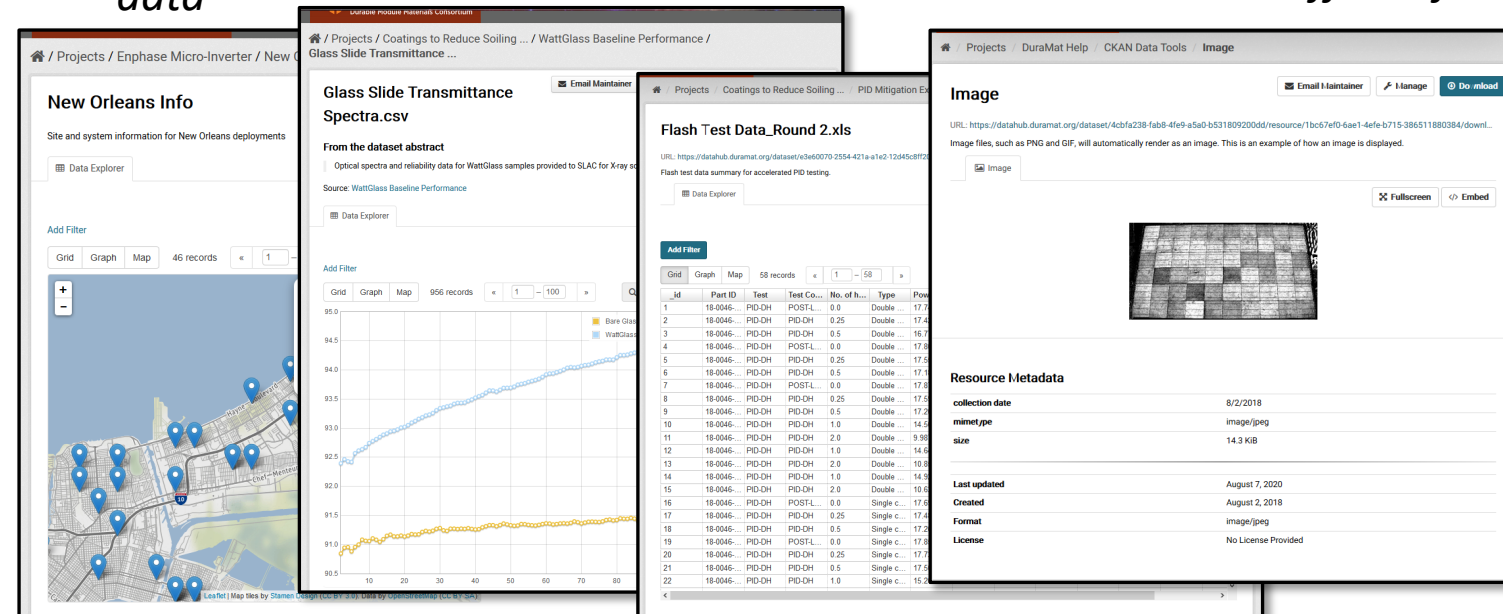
data

/ Projects / Enphase Micro-Inverter / New O

New Orleans Info

Site and system information for New Orleans deployments

Data Explorer

Add Filter

Grid Graph Map 46 records « 1 –

+
−

Leaflet | Map tiles by Stamen Design (CC BY 3.0). Data by OpenStreetMap (CC BY SA).

Durable Module Materials Consortium

/ Projects / Coatings to Reduce Soiling ... / WattGlass Baseline Performance / Glass Slide Transmittance ...

Glass Slide Transmittance Spectra.csv

Email Maintainer

From the dataset abstract

Optical spectra and reliability data for WattGlass samples provided to SLAC for X-ray sc

Source: WattGlass Baseline Performance

Data Explorer

Add Filter

Grid Graph Map 956 records « 1 – 100 »

Bare Glas
WattGlas

95.0 94.5 94.0 93.5 93.0 92.5 92.0 91.5 91.0 90.5
10 20 30 40 50 60 70 80

/ Projects / Coatings to Reduce Soiling ... / PID Mitigation Ex

Flash Test Data_Round 2.xls

URL: https://datahub.duramat.org/dataset/e3e60070-2554-421a-a1e2-12d45c8ff20

Flash test data summary for accelerated PID testing.

Data Explorer

Add Filter

Grid Graph Map 58 records « 1 – 58 »

| _id | Part ID | Test | Test Co... | No. of h... | Type | Pow |
|---|---|---|---|---|---|---|
| 1 | 18-0046-... | PID-DH | POST-L... | 0.0 | Double ... | 17.7 |
| 2 | 18-0046-... | PID-DH | PID-DH | 0.25 | Double ... | 17.4 |
| 3 | 18-0046-... | PID-DH | PID-DH | 0.5 | Double ... | 16.7 |
| 4 | 18-0046-... | PID-DH | POST-L... | 0.0 | Double ... | 17.8 |
| 5 | 18-0046-... | PID-DH | PID-DH | 0.25 | Double ... | 17.5 |
| 6 | 18-0046-... | PID-DH | PID-DH | 0.5 | Double ... | 17.1 |
| 7 | 18-0046-... | PID-DH | POST-L... | 0.0 | Double ... | 17.8 |
| 8 | 18-0046-... | PID-DH | PID-DH | 0.25 | Double ... | 17.5 |
| 9 | 18-0046-... | PID-DH | PID-DH | 0.5 | Double ... | 17.2 |
| 10 | 18-0046-... | PID-DH | PID-DH | 1.0 | Double ... | 14.5 |
| 11 | 18-0046-... | PID-DH | PID-DH | 2.0 | Double ... | 9.98 |
| 12 | 18-0046-... | PID-DH | PID-DH | 1.0 | Double ... | 14.6 |
| 13 | 18-0046-... | PID-DH | PID-DH | 2.0 | Double ... | 10.8 |
| 14 | 18-0046-... | PID-DH | PID-DH | 1.0 | Double ... | 14.9 |
| 15 | 18-0046-... | PID-DH | PID-DH | 2.0 | Double ... | 10.6 |
| 16 | 18-0046-... | PID-DH | POST-L... | 0.0 | Single c... | 17.6 |
| 17 | 18-0046-... | PID-DH | PID-DH | 0.25 | Single c... | 17.4 |
| 18 | 18-0046-... | PID-DH | PID-DH | 0.5 | Single c... | 17.2 |
| 19 | 18-0046-... | PID-DH | POST-L... | 0.0 | Single c... | 17.8 |
| 20 | 18-0046-... | PID-DH | PID-DH | 0.25 | Single c... | 17.7 |
| 21 | 18-0046-... | PID-DH | PID-DH | 0.5 | Single c... | 17.5 |
| 22 | 18-0046-... | PID-DH | PID-DH | 1.0 | Single c... | 15.2 |

/ Projects / DuraMat Help / CKAN Data Tools / Image

Image

Email Maintainer Manage Download

URL: https://datahub.duramat.org/dataset/4cbfa238-fab8-4fe9-a5a0-b531809200dd/resource/1bc67ef0-6ae1-4efe-b715-386511880384/downl...

Image files, such as PNG and GIF, will automatically render as an image. This is an example of how an image is displayed.

Image

Fullscreen Embed

Resource Metadata

| | |
|---|---|
| collection date | 8/2/2018 |
| mimetype | image/jpeg |
| size | 14.3 KiB |
| Last updated | August 7, 2020 |
| Created | August 2, 2018 |
| Format | image/jpeg |
| License | No License Provided |